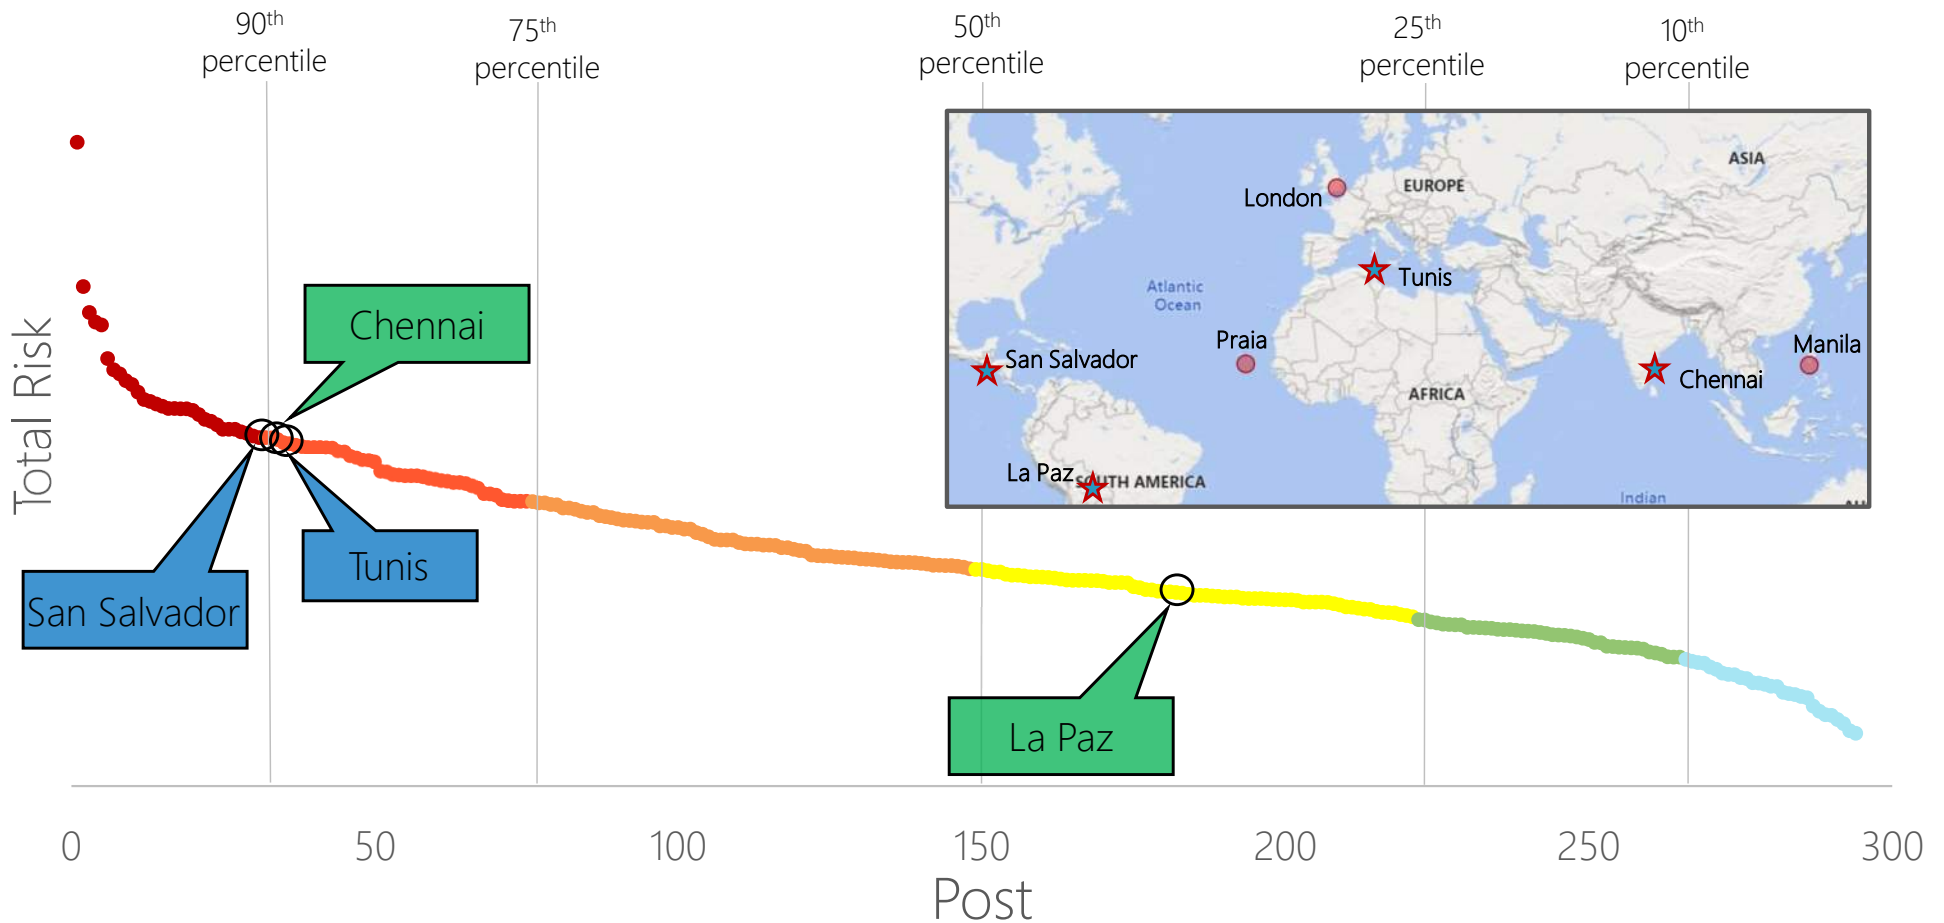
90th percentile

75th percentile

50th percentile

25th percentile

10th percentile

ASIA

EUROPE

London

Tunis

Atlantic Ocean

Praia

San Salvador

Manila

Chennai

AFRICA

La Paz

SOUTH AMERICA

Indian

Chennai

Tunis

San Salvador

La Paz

Total Risk

0

50

100

150

200

250

300

Post